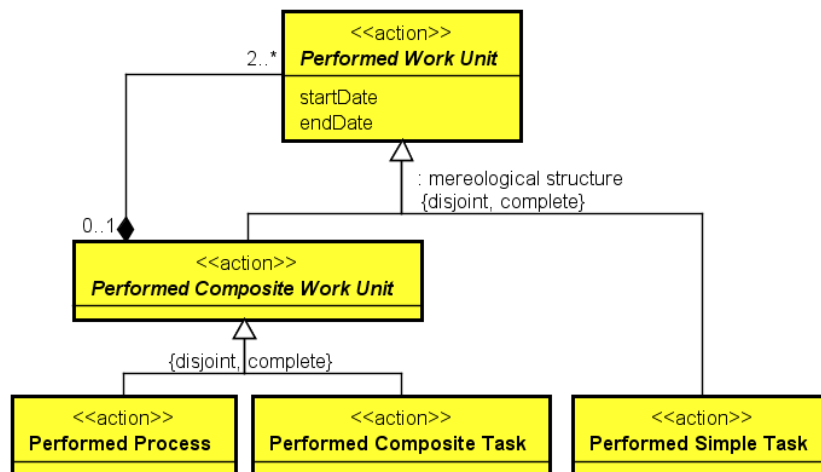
2..*

<<action>>
Performed Work Unit

startDate
endDate

: mereological structure
{disjoint, complete}

0..1

<<action>>
Performed Composite Work Unit

{disjoint, complete}

<<action>>
Performed Process

<<action>>
Performed Composite Task

<<action>>
Performed Simple Task